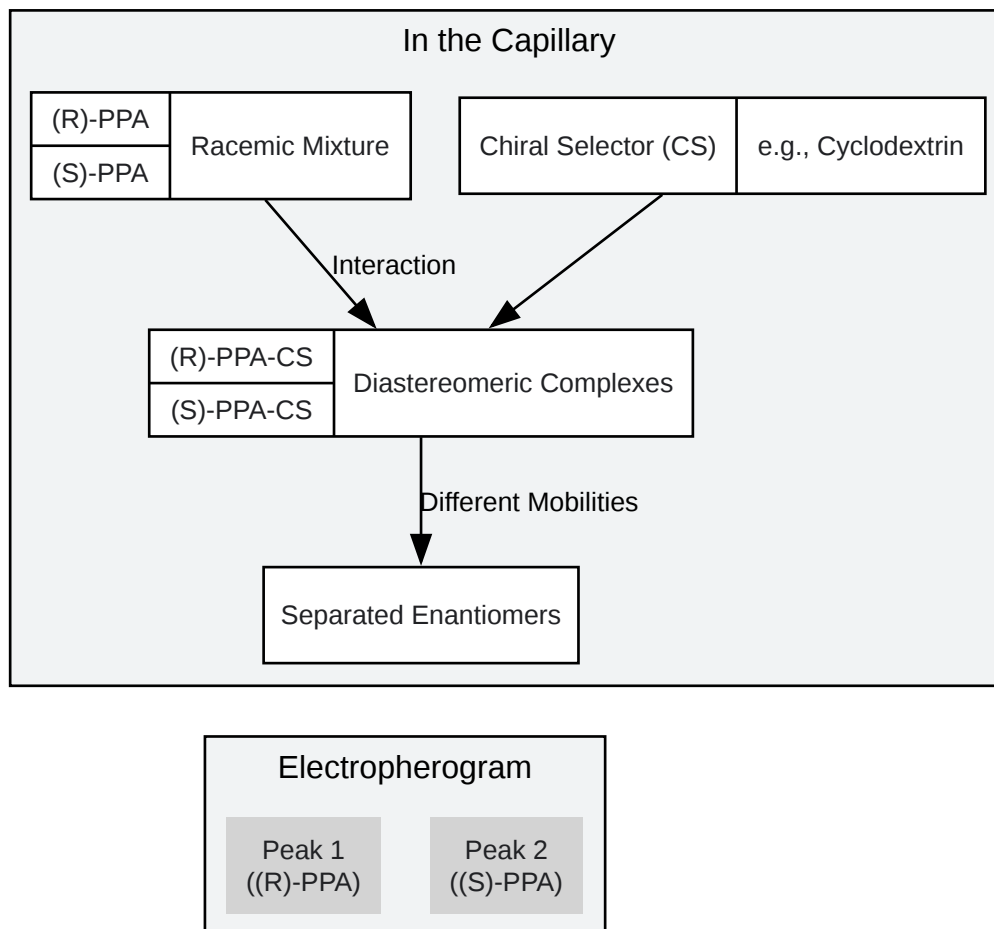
In the Capillary

(R)-PPA
(S)-PPA
Racemic Mixture

Chiral Selector (CS)
e.g., Cyclodextrin

Interaction

(R)-PPA-CS
(S)-PPA-CS
Diastereomeric Complexes

Different Mobilities

Separated Enantiomers

Electropherogram

Peak 1
((R)-PPA)

Peak 2
((S)-PPA)